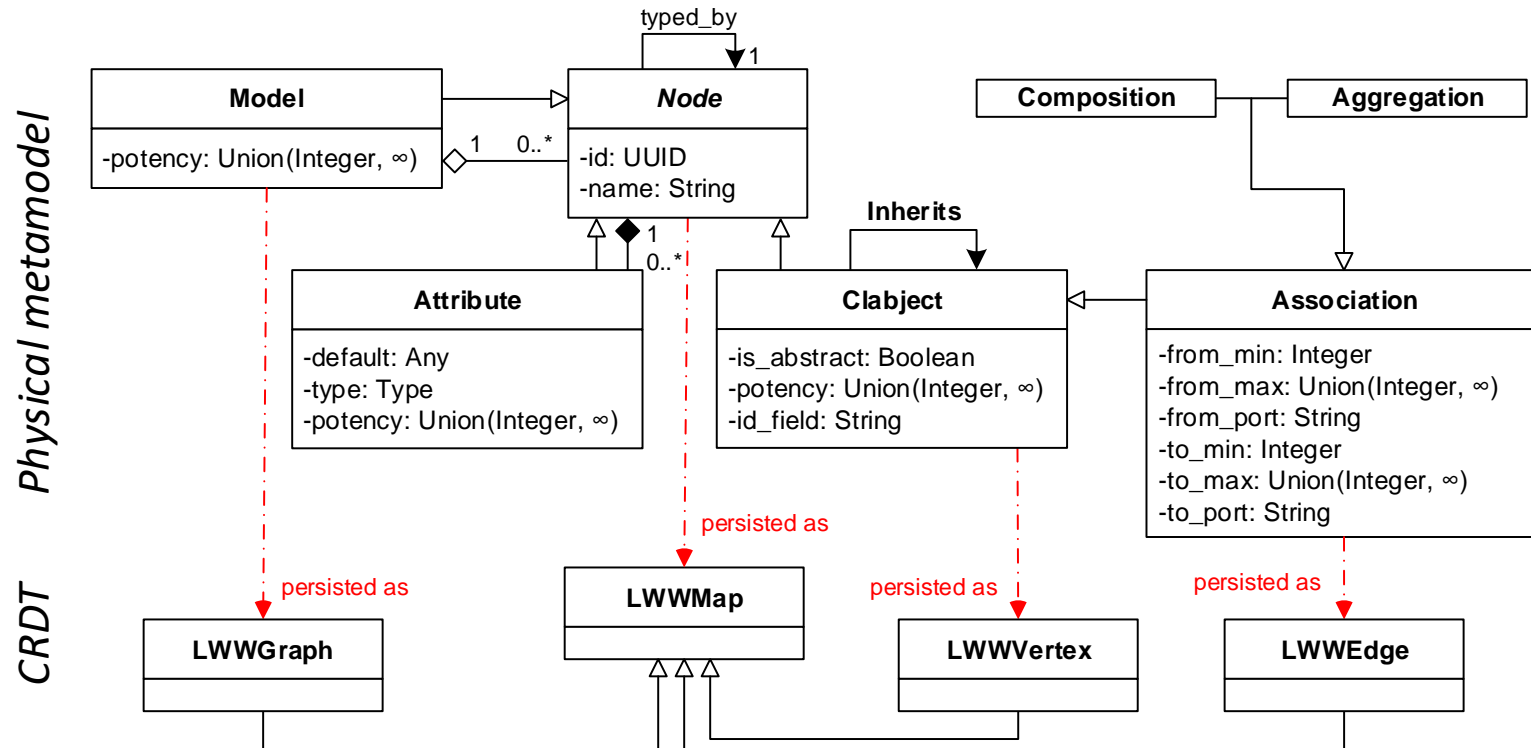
Physical metamodel

CRDT

typed_by
1

Model
-potency: Union(Integer, ∞)

1
0..*

Node
-id: UUID
-name: String

Composition
Aggregation

Inherits

1
0..*

Attribute
-default: Any
-type: Type
-potency: Union(Integer, ∞)

Clabject
-is_abstract: Boolean
-potency: Union(Integer, ∞)
-id_field: String

Association
-from_min: Integer
-from_max: Union(Integer, ∞)
-from_port: String
-to_min: Integer
-to_max: Union(Integer, ∞)
-to_port: String

persisted as
persisted as
persisted as
persisted as

LWWGraph
LWWMap
LWWVertex
LWWEdge